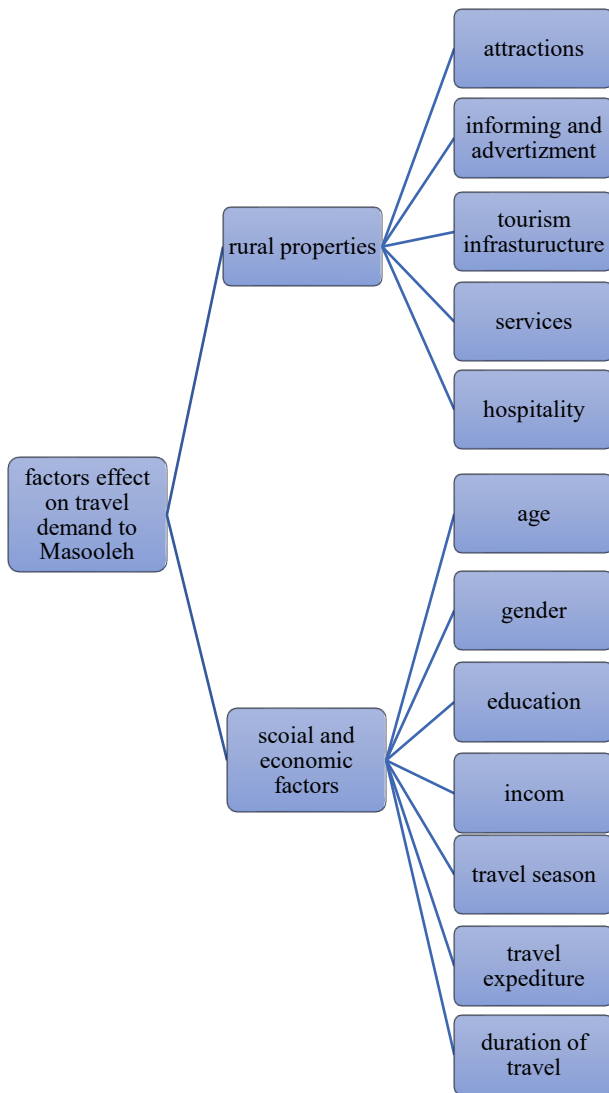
factors effect on travel demand to Masooleh

rural properties

attractions

informing and advertizment

tourism infrasturucture

services

hospitality

scoial and economic factors

age

gender

education

incom

travel season

travel expediture

duration of travel